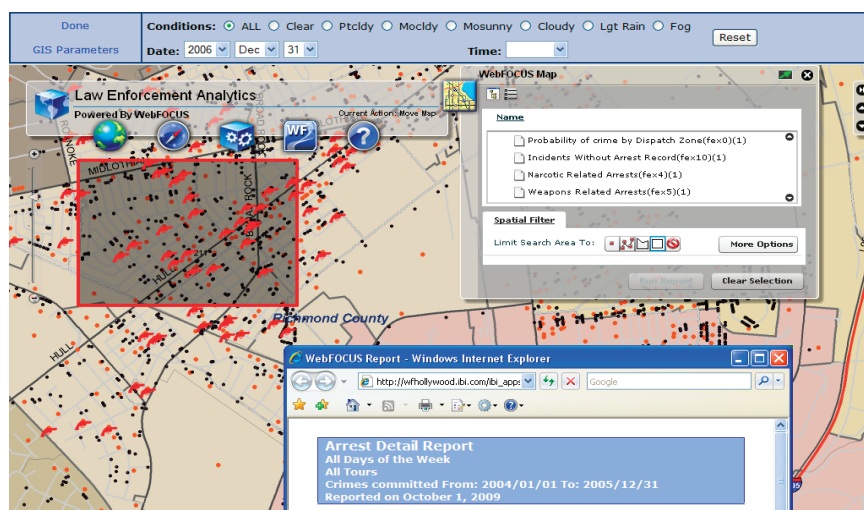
Done

GIS Parameters

Conditions: ALL Clear Ptcldy Mocldy Mosunny Cloudy Lgt Rain Fog

Date: 2006 Dec 31

Time:

Reset

Law Enforcement Analytics
Powered By WebFOCUS

Current Action: Move Map

WebFOCUS Map

Name

Probability of crime by Dispatch Zone(fex0)(1)
Incidents Without Arrest Record(fex10)(1)
Narcotic Related Arrests(fex4)(1)
Weapons Related Arrests(fex5)(1)

Spatial Filter

Limit Search Area To:

More Options

Run Report

Clear Selection

MIDLOTHIAN

ROANOKE

HULL

BROAD ROCK

Richmond County

WebFOCUS Report - Windows Internet Explorer

http://wfhollywood.ibi.com/ibi_apps

Google

Arrest Detail Report
All Days of the Week
All Tours
Crimes committed From: 2004/01/01 To: 2005/12/31
Reported on October 1, 2009